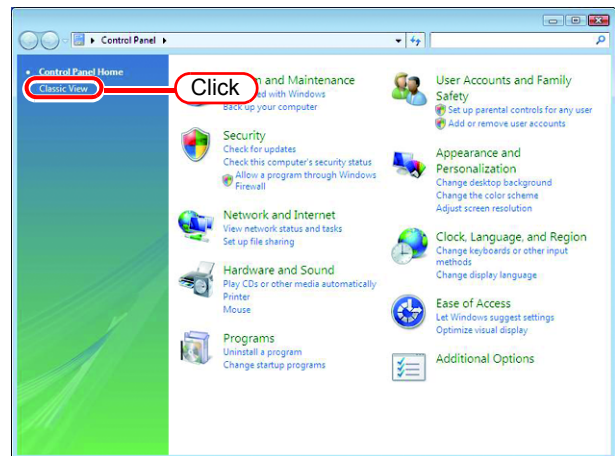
Control Panel

Control Panel Home

Classic View

Click

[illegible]m and Maintenance
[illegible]ed with Windows
Back up your computer

Security
Check for updates
Check this computer's security status
Allow a program through Windows Firewall

Network and Internet
View network status and tasks
Set up file sharing

Hardware and Sound
Play CDs or other media automatically
Printer
Mouse

Programs
Uninstall a program
Change startup programs

User Accounts and Family Safety
Set up parental controls for any user
Add or remove user accounts

Appearance and Personalization
Change desktop background
Change the color scheme
Adjust screen resolution

Clock, Language, and Region
Change keyboards or other input methods
Change display language

Ease of Access
Let Windows suggest settings
Optimize visual display

Additional Options